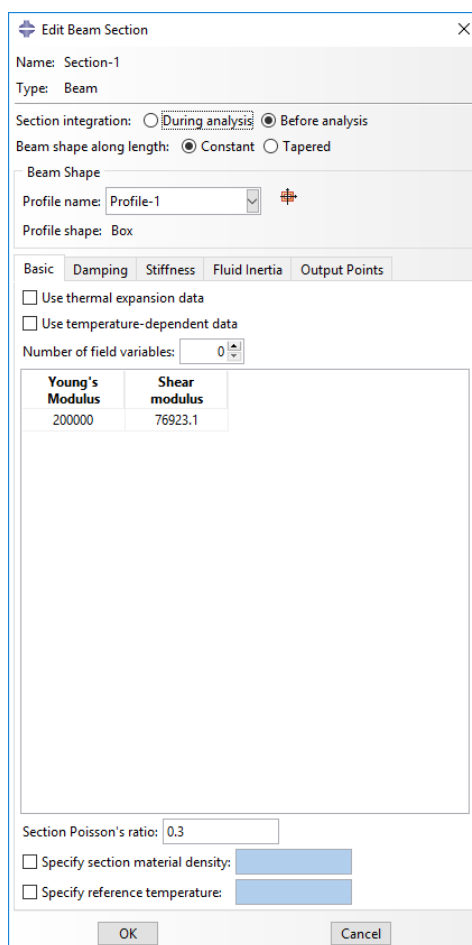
Edit Beam Section

Name: Section-1
Type: Beam

Section integration: During analysis Before analysis
Beam shape along length: Constant Tapered

Beam Shape
Profile name: Profile-1
Profile shape: Box

Basic | Damping | Stiffness | Fluid Inertia | Output Points

Use thermal expansion data
Use temperature-dependent data
Number of field variables: 0

| Young's Modulus | Shear modulus |
|---|---|
| 200000 | 76923.1 |

Section Poisson's ratio: 0.3
Specify section material density:
Specify reference temperature:

OK Cancel